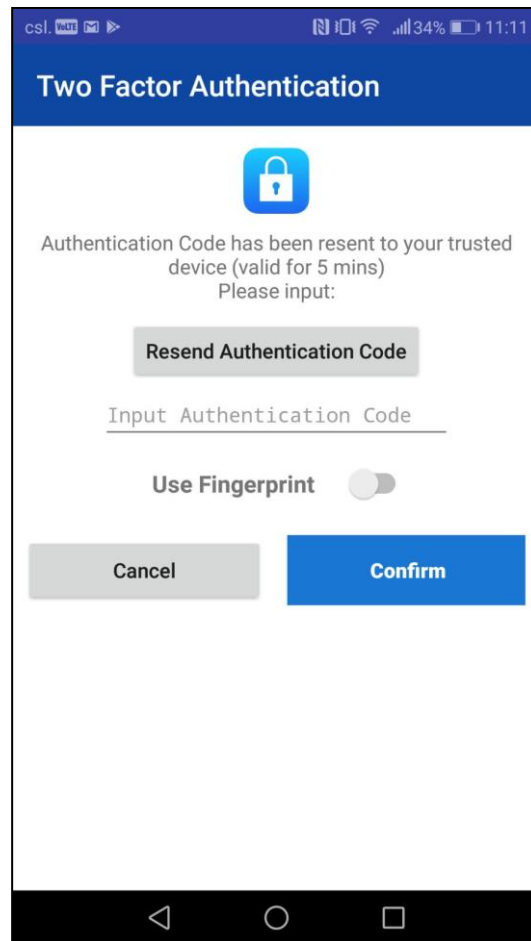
csl. VoLTE 34% 11:11

Two Factor Authentication

Authentication Code has been resent to your trusted device (valid for 5 mins)
Please input:

Resend Authentication Code

Input Authentication Code

Use Fingerprint

Cancel

Confirm